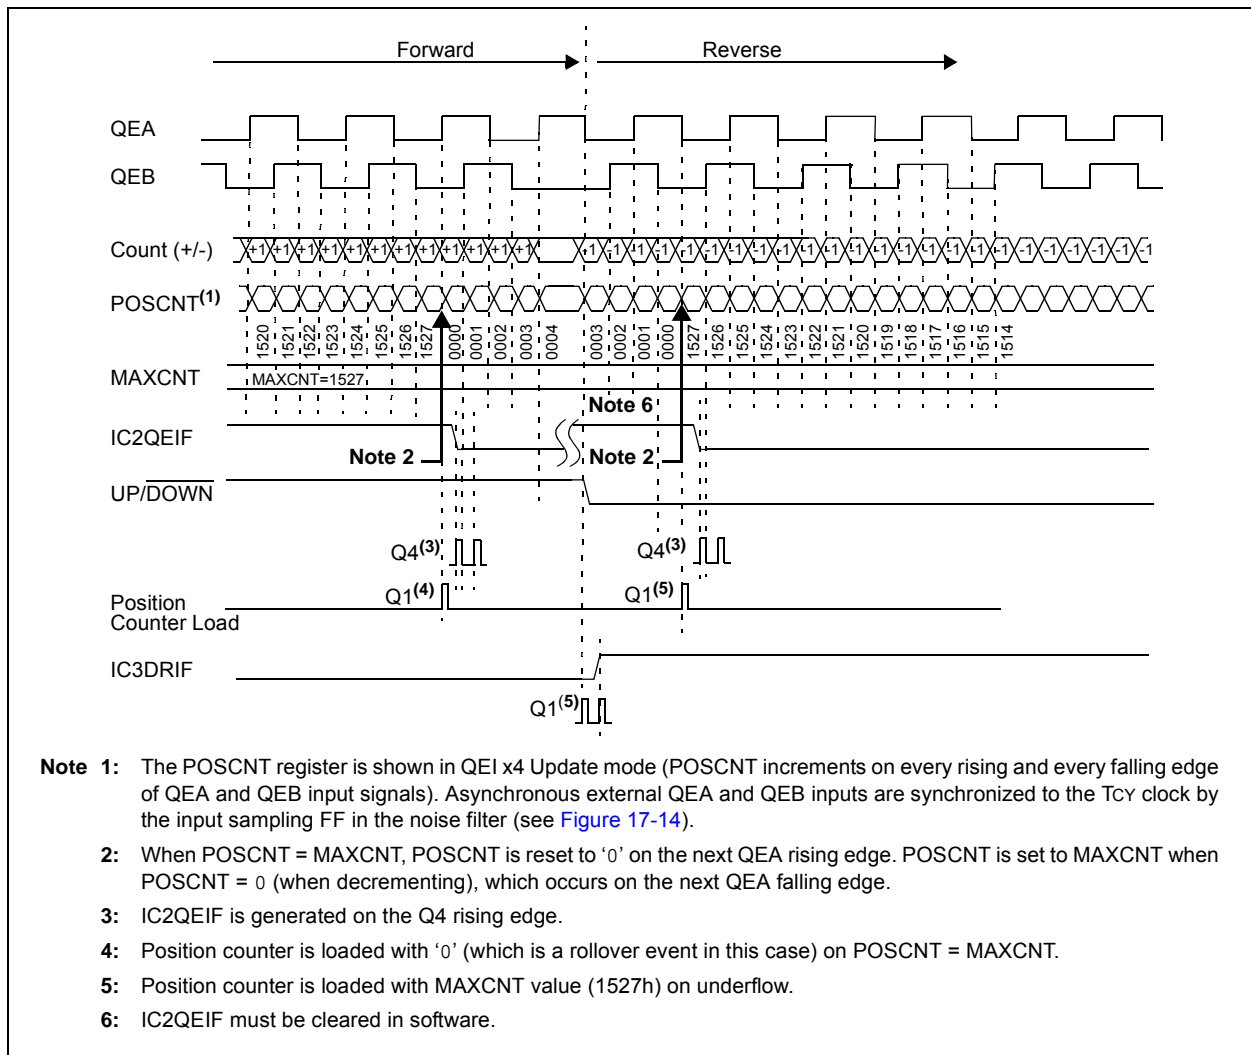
Forward

Reverse

QEA

QEB

Count (+/-)

+1 +1 +1 +1 +1 +1 +1 +1 +1 +1 +1 +1 -1 -1 -1 -1 -1 -1 -1 -1 -1 -1 -1 -1 -1 -1 -1 -1 -1 -1 -1 -1 -1 -1 -1

POSCNT$^{(1)}$

1520 1521 1522 1523 1524 1525 1526 1527 0000 0001 0002 0003 0004 0003 0002 0001 0000 1527 1526 1525 1524 1523 1522 1521 1520 1519 1518 1517 1516 1515 1514

MAXCNT

MAXCNT=1527

Note 6

IC2QEIF

Note 2

Note 2

UP/$\overline{\text{DOWN}}$

Q4$^{(3)}$

Q4$^{(3)}$

Q1$^{(4)}$

Q1$^{(5)}$

Position Counter Load

IC3DRIF

Q1$^{(5)}$

Note 1: The POSCNT register is shown in QEI x4 Update mode (POSCNT increments on every rising and every falling edge of QEA and QEB input signals). Asynchronous external QEA and QEB inputs are synchronized to the TCY clock by the input sampling FF in the noise filter (see Figure 17-14).

2: When POSCNT = MAXCNT, POSCNT is reset to '0' on the next QEA rising edge. POSCNT is set to MAXCNT when POSCNT = 0 (when decrementing), which occurs on the next QEA falling edge.

3: IC2QEIF is generated on the Q4 rising edge.

4: Position counter is loaded with '0' (which is a rollover event in this case) on POSCNT = MAXCNT.

5: Position counter is loaded with MAXCNT value (1527h) on underflow.

6: IC2QEIF must be cleared in software.